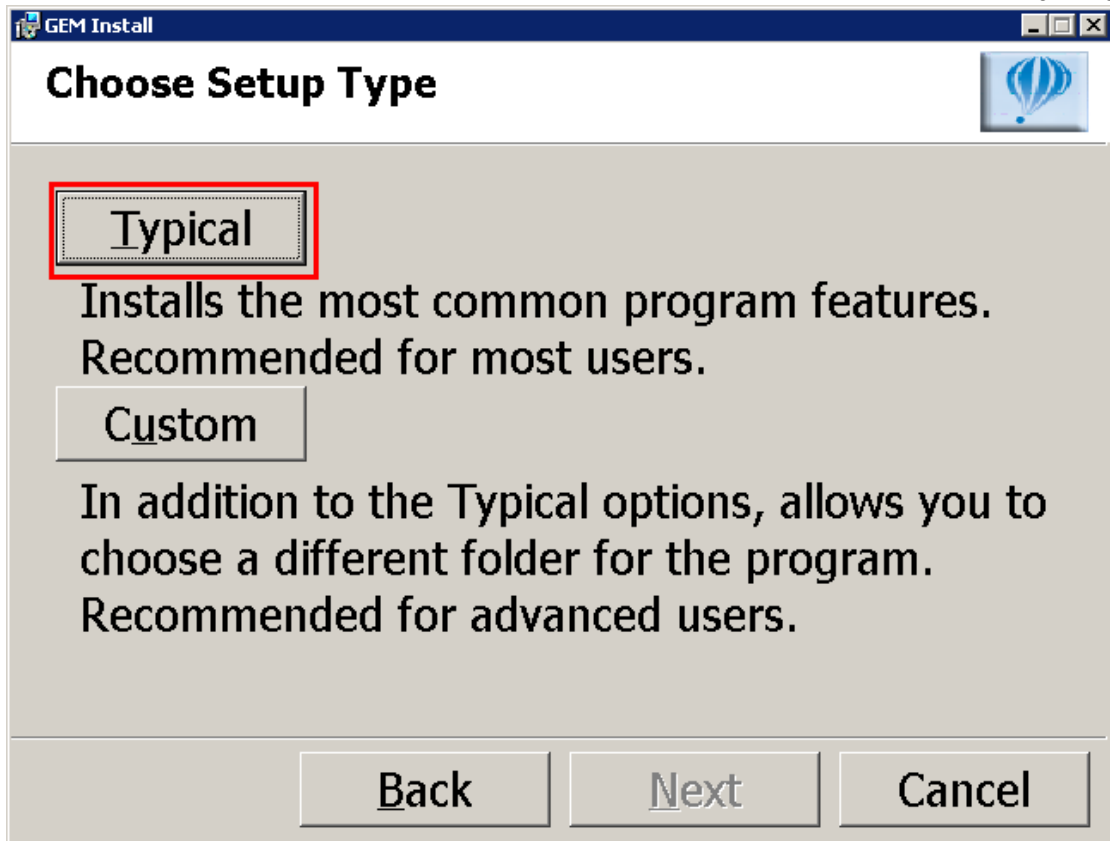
GEM Install

Choose Setup Type

Typical

Installs the most common program features. Recommended for most users.

Custom

In addition to the Typical options, allows you to choose a different folder for the program. Recommended for advanced users.

Back Next Cancel